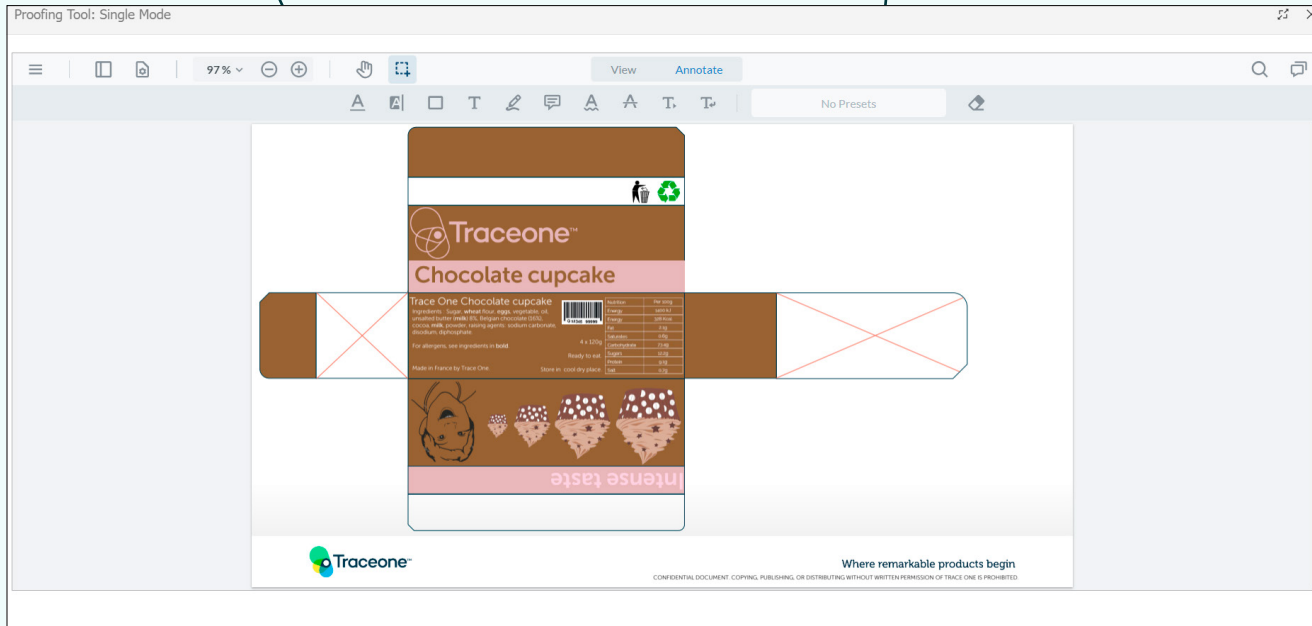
Proofing Tool: Single Mode

97 %

View Annotate

No Presets

Traceone™

Chocolate cupcake

Trace One Chocolate cupcake

Ingredients : Sugar, **wheat** flour, **eggs**, vegetable, oil, unsalted butter (**milk**) 8%, Belgian chocolate (16%), cocoa, **milk**, powder, raising agents: sodium carbonate, disodium, diphosphate

For allergens, see ingredients in **bold**

4 x 120g

Ready to eat

Made in France by Trace One

Store in: cool dry place

| Nutrition | Per 100g |
|---|---|
| Energy | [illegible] |
| Energy | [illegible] |
| Fat | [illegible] |
| Saturates | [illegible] |
| Carbohydrate | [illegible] |
| Sugars | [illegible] |
| Protein | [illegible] |
| Salt | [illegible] |

Intense taste

Traceone™

Where remarkable products begin

CONFIDENTIAL DOCUMENT. COPYING, PUBLISHING, OR DISTRIBUTING WITHOUT WRITTEN PERMISSION OF TRACE ONE IS PROHIBITED.